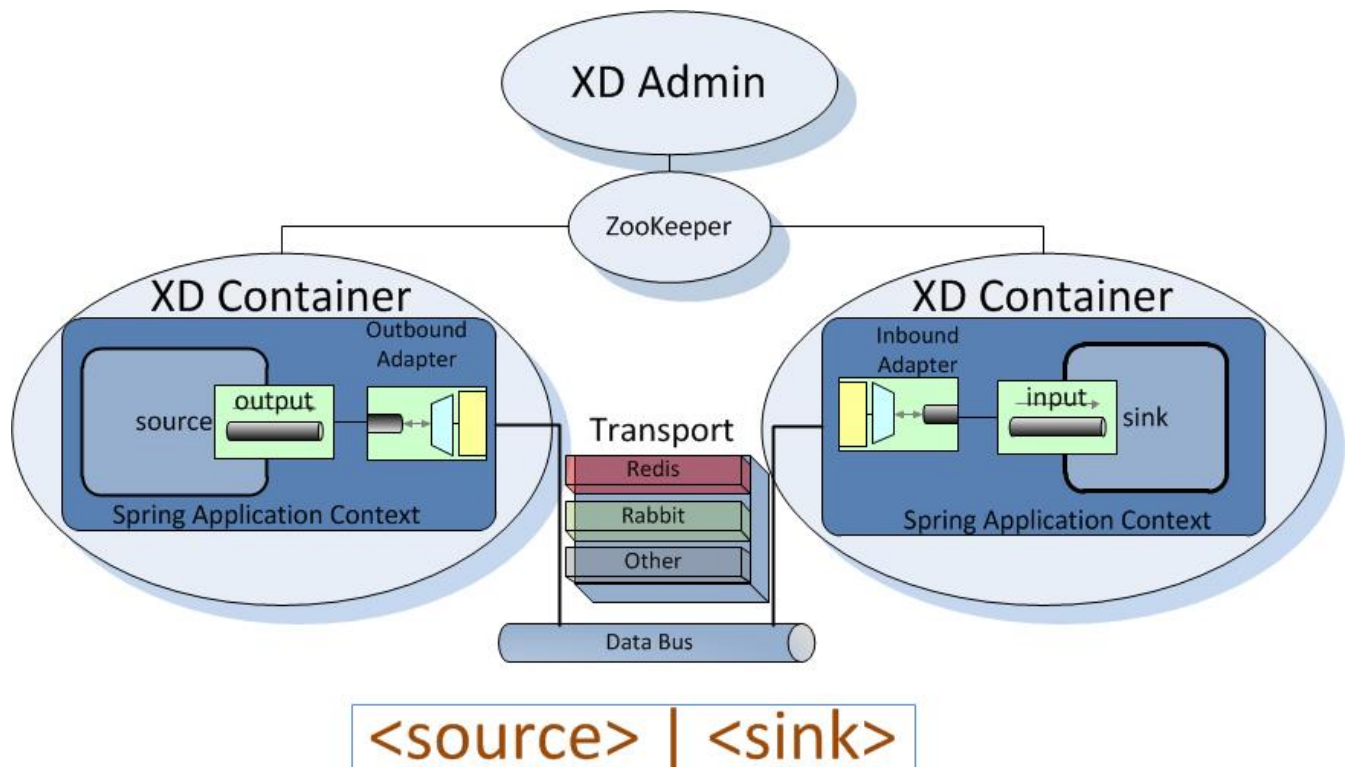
XD Admin

ZooKeeper

XD Container

Outbound Adapter

source

output

Spring Application Context

Transport

Redis

Rabbit

Other

Data Bus

XD Container

Inbound Adapter

input

sink

Spring Application Context

<source> | <sink>